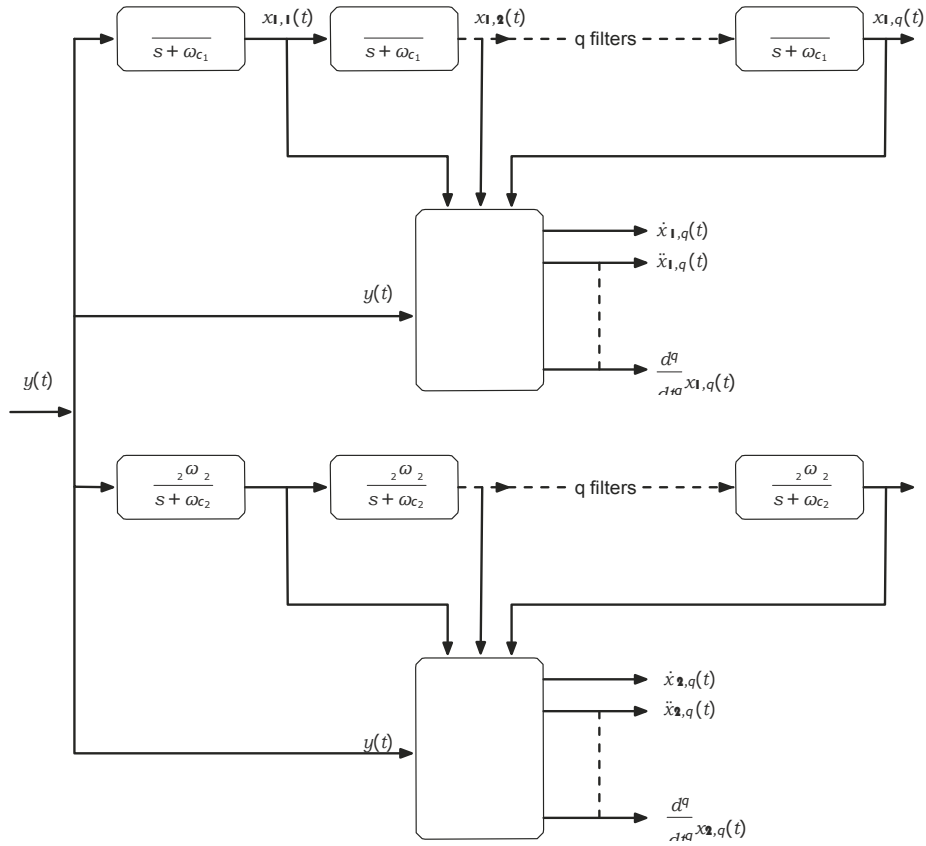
$\frac{}{s+\omega_{c_1}}$ $x_{1,1}(t)$ $\frac{}{s+\omega_{c_1}}$ $x_{1,2}(t)$ q filters $\frac{}{s+\omega_{c_1}}$ $x_{1,q}(t)$

$\dot{x}_{1,q}(t)$
$\ddot{x}_{1,q}(t)$
$y(t)$
$y(t)$
$\frac{d^q}{dt^q}x_{1,q}(t)$

$\frac{\omega_2}{s+\omega_{c_2}}$ $\frac{\omega_2}{s+\omega_{c_2}}$ q filters $\frac{\omega_2}{s+\omega_{c_2}}$

$\dot{x}_{2,q}(t)$
$\ddot{x}_{2,q}(t)$
$y(t)$
$\frac{d^q}{dt^q}x_{2,q}(t)$